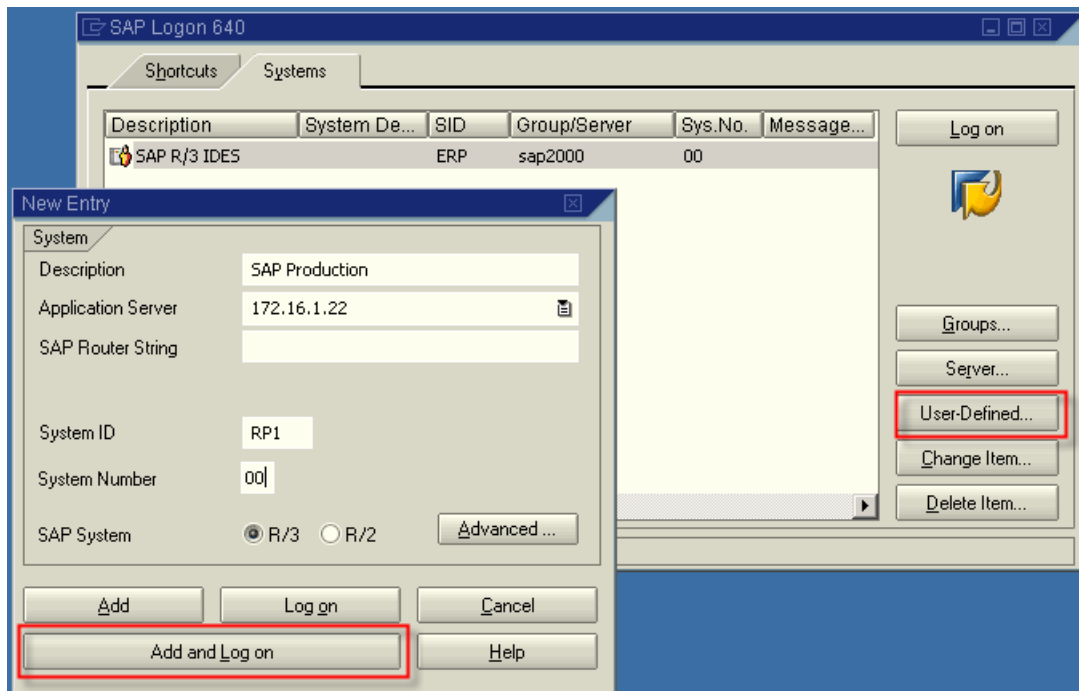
SAP Logon 640

Shortcuts
Systems

| Description | System De... | SID | Group/Server | Sys.No. | Message... |
|---|---|---|---|---|---|
| SAP R/3 IDES | | ERP | sap2000 | 00 | |

Log on

Groups...
Server...
User-Defined...
Change Item...
Delete Item...

New Entry

System

Description
SAP Production

Application Server
172.16.1.22

SAP Router String

System ID
RP1

System Number
00

SAP System
R/3
R/2

Advanced ...

Add
Log on
Cancel
Add and Log on
Help